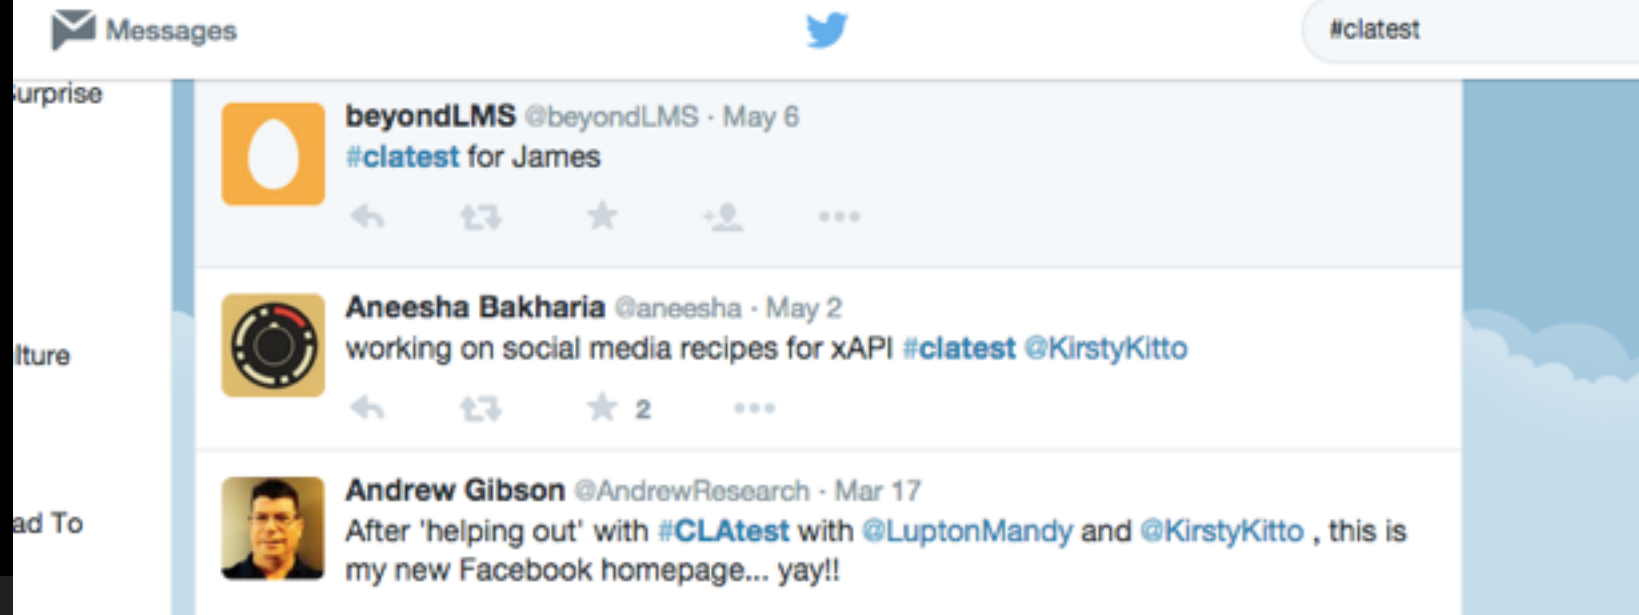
Messages

#clatest

urprise

lture

ad To

beyondLMS @beyondLMS · May 6
#clatest for James

Aneesha Bakharia @aneesha · May 2
working on social media recipes for xAPI #clatest @KirstyKitto

2

Andrew Gibson @AndrewResearch · Mar 17
After 'helping out' with #CLAtest with @LuptonMandy and @KirstyKitto , this is my new Facebook homepage... yay!!